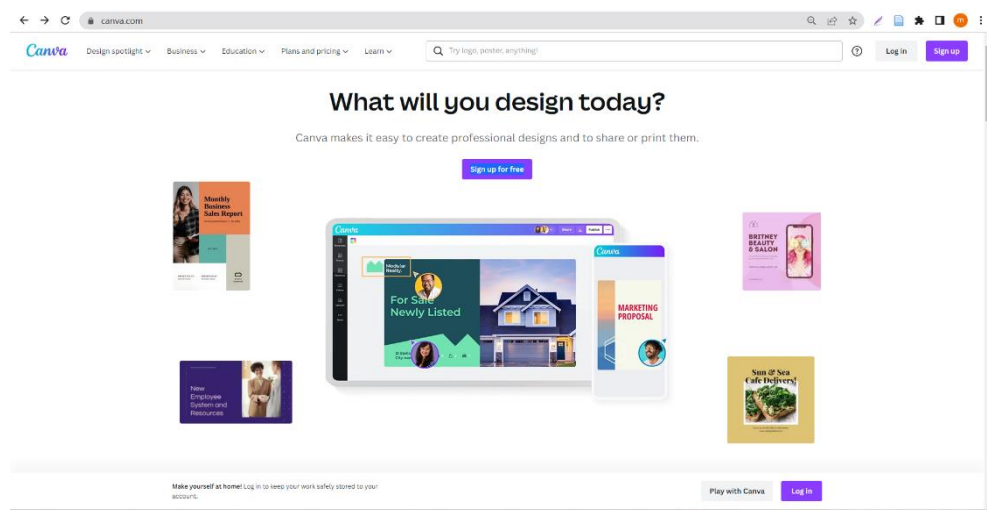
canva.com

Canva Design spotlight Business Education Plans and pricing Learn

Try logo, poster, anything!

Log in Sign up

What will you design today?

Canva makes it easy to create professional designs and to share or print them.

Sign up for free

Monthly Business Sales Report

Canva

Modular Realty

For Sale Newly Listed

Canva

MARKETING PROPOSAL

BRITNEY BEAUTY & SALON

New Employee System and Resources

Sun & Sea Cafe Delivery!

Make yourself at home! Log in to keep your work safely stored to your account.

Play with Canva Log in